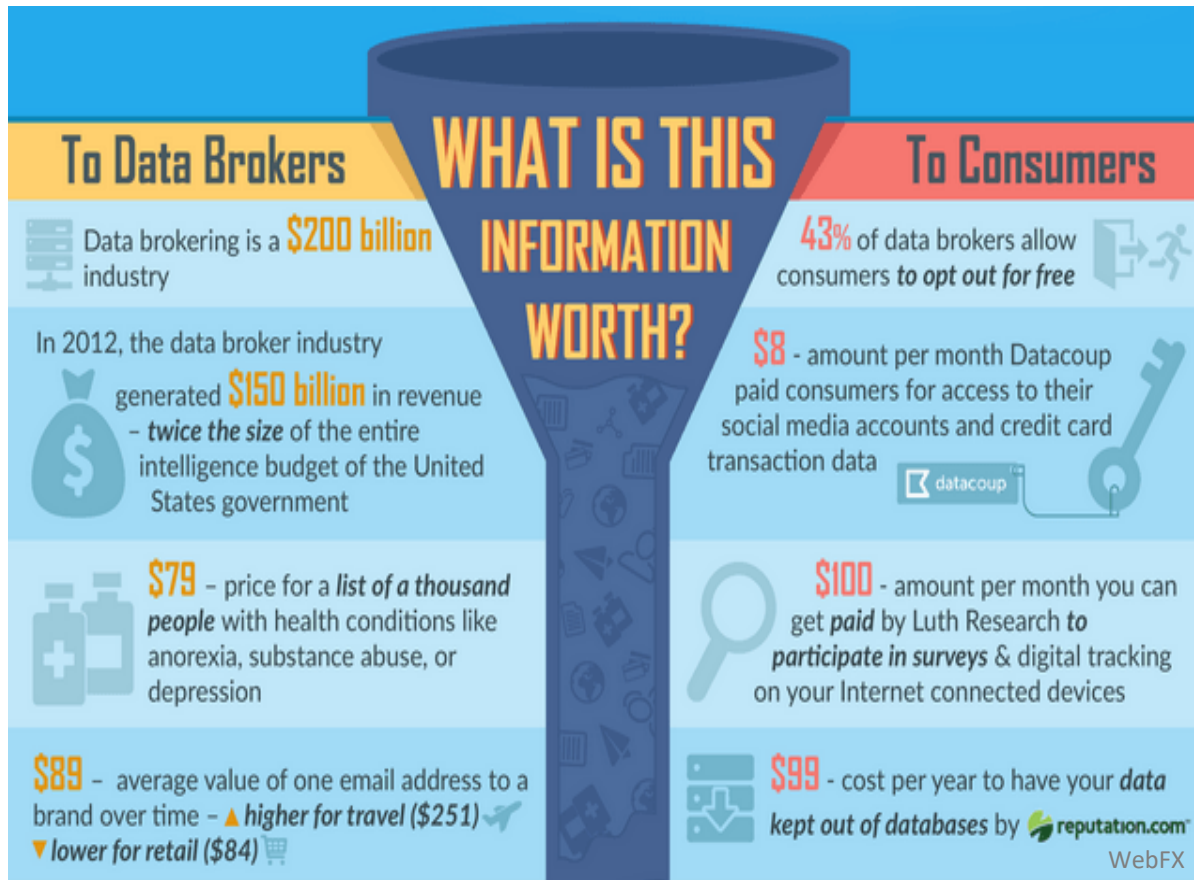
WHAT IS THIS INFORMATION WORTH?

To Data Brokers

Data brokering is a $200 billion industry

In 2012, the data broker industry generated $150 billion in revenue – twice the size of the entire intelligence budget of the United States government

$79 – price for a list of a thousand people with health conditions like anorexia, substance abuse, or depression

$89 – average value of one email address to a brand over time – ▲ higher for travel ($251) ▼ lower for retail ($84)

To Consumers

43% of data brokers allow consumers to opt out for free

$8 - amount per month Datacoup paid consumers for access to their social media accounts and credit card transaction data

datacoup

$100 - amount per month you can get paid by Luth Research to participate in surveys & digital tracking on your Internet connected devices

$99 - cost per year to have your data kept out of databases by reputation.com

WebFX